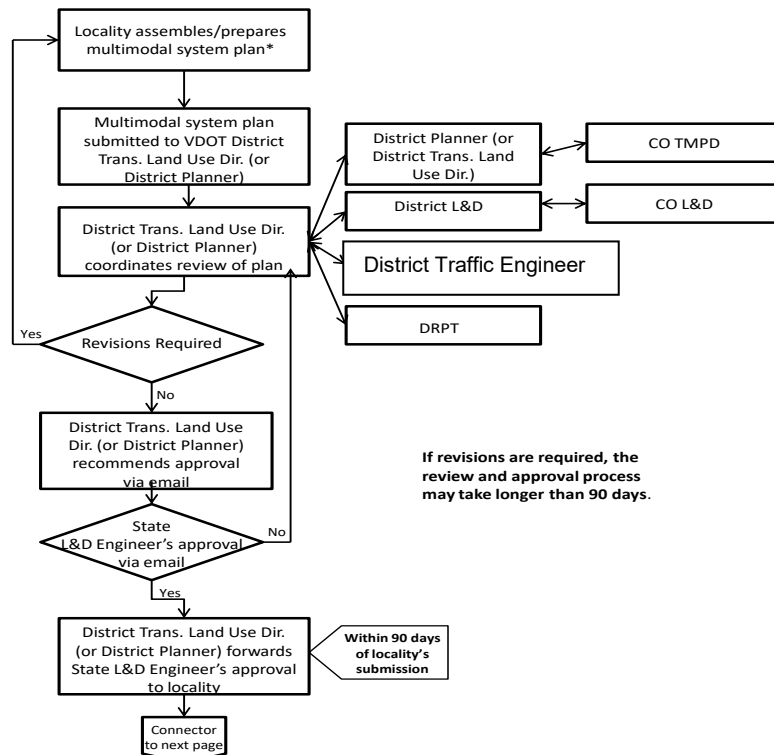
Locality assembles/prepares multimodal system plan*

Multimodal system plan submitted to VDOT District Trans. Land Use Dir. (or District Planner)

District Planner (or District Trans. Land Use Dir.)

CO TMPD

District Trans. Land Use Dir. (or District Planner) coordinates review of plan

District L&D

CO L&D

District Traffic Engineer

DRPT

Yes

Revisions Required

No

District Trans. Land Use Dir. (or District Planner) recommends approval via email

If revisions are required, the review and approval process may take longer than 90 days.

State L&D Engineer's approval via email

No

Yes

District Trans. Land Use Dir. (or District Planner) forwards State L&D Engineer's approval to locality

Within 90 days of locality's submission

Connector to next page